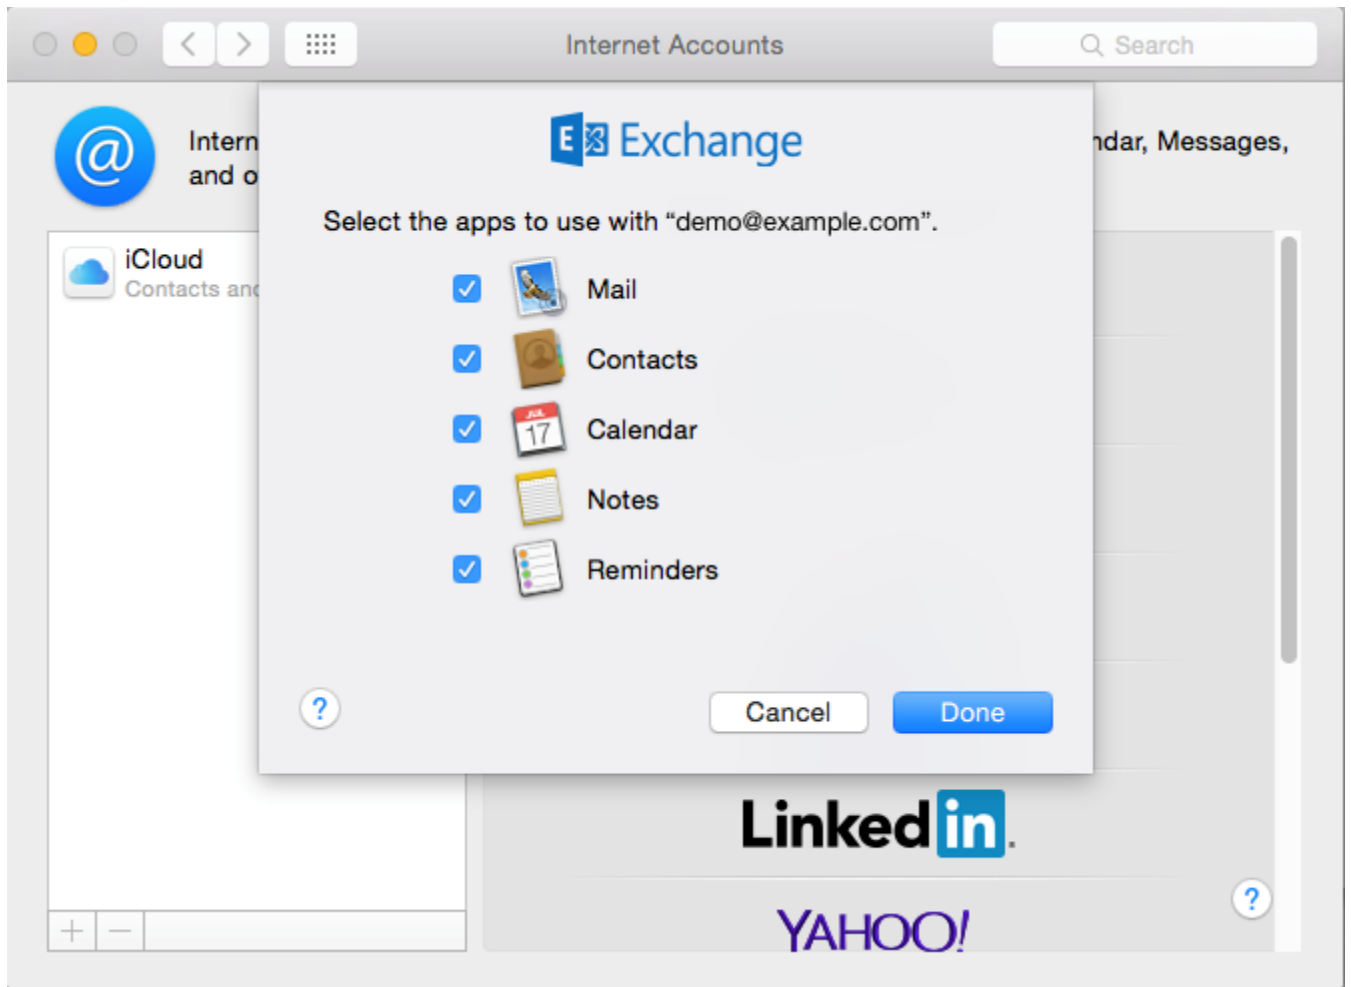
Internet Accounts

Search

Intern
and o

ndar, Messages,

iCloud
Contacts and

Exchange

Select the apps to use with “demo@example.com”.

Mail

Contacts

JUL
17
Calendar

Notes

Reminders

?

Cancel

Done

LinkedIn.

YAHOO!

?

+ −